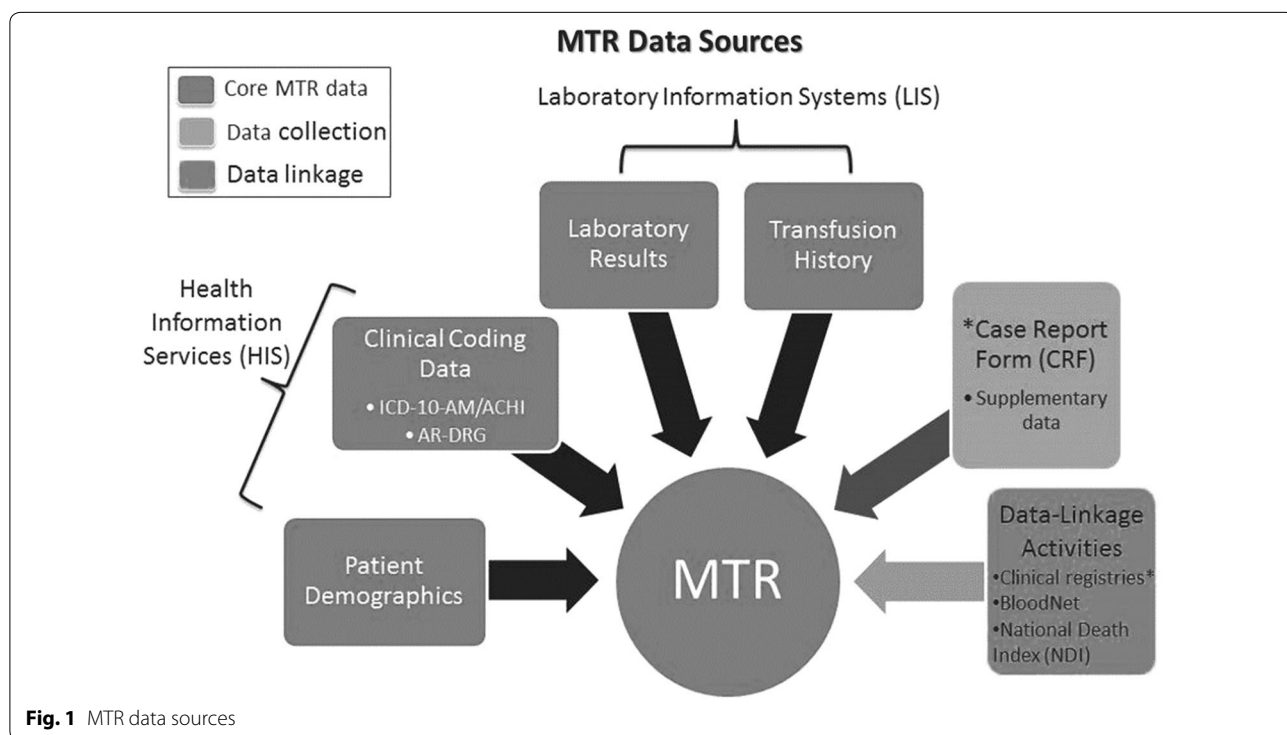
MTR Data Sources

Core MTR data
Data collection
Data linkage

Laboratory Information Systems (LIS)

Laboratory Results

Transfusion History

Health Information Services (HIS)

Clinical Coding Data
• ICD-10-AM/ACHI
• AR-DRG

*Case Report Form (CRF)
• Supplementary data

Patient Demographics

MTR

Data-Linkage Activities
•Clinical registries*
•BloodNet
•National Death Index (NDI)

Fig. 1 MTR data sources